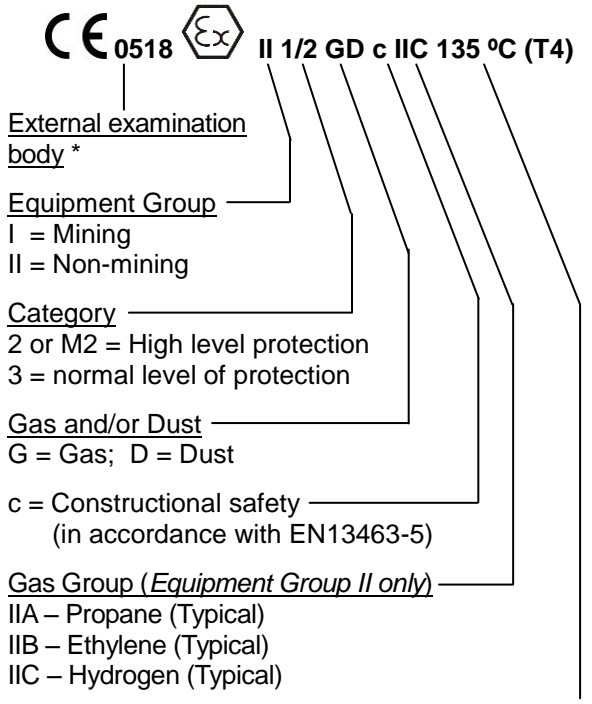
CE 0518 Ex II 1/2 GD c IIC 135 ºC (T4)

External examination body *

Equipment Group
I = Mining
II = Non-mining

Category
2 or M2 = High level protection
3 = normal level of protection

Gas and/or Dust
G = Gas; D = Dust

c = Constructional safety (in accordance with EN13463-5)

Gas Group (Equipment Group II only)
IIA – Propane (Typical)
IIB – Ethylene (Typical)
IIC – Hydrogen (Typical)